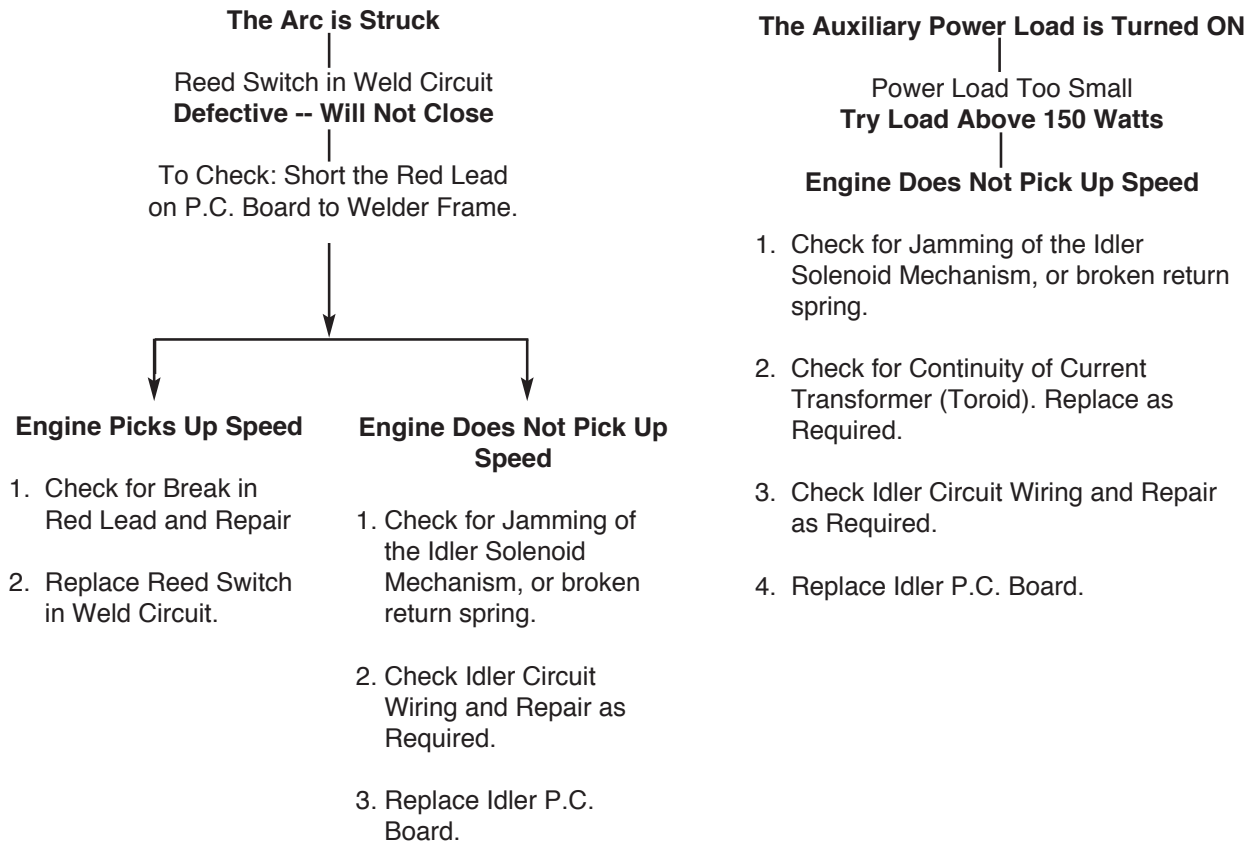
**The Arc is Struck**

Reed Switch in Weld Circuit
**Defective -- Will Not Close**

To Check: Short the Red Lead on P.C. Board to Welder Frame.

**Engine Picks Up Speed**

1. Check for Break in Red Lead and Repair

2. Replace Reed Switch in Weld Circuit.

**Engine Does Not Pick Up Speed**

1. Check for Jamming of the Idler Solenoid Mechanism, or broken return spring.

2. Check Idler Circuit Wiring and Repair as Required.

3. Replace Idler P.C. Board.

**The Auxiliary Power Load is Turned ON**

Power Load Too Small
**Try Load Above 150 Watts**

**Engine Does Not Pick Up Speed**

1. Check for Jamming of the Idler Solenoid Mechanism, or broken return spring.

2. Check for Continuity of Current Transformer (Toroid). Replace as Required.

3. Check Idler Circuit Wiring and Repair as Required.

4. Replace Idler P.C. Board.